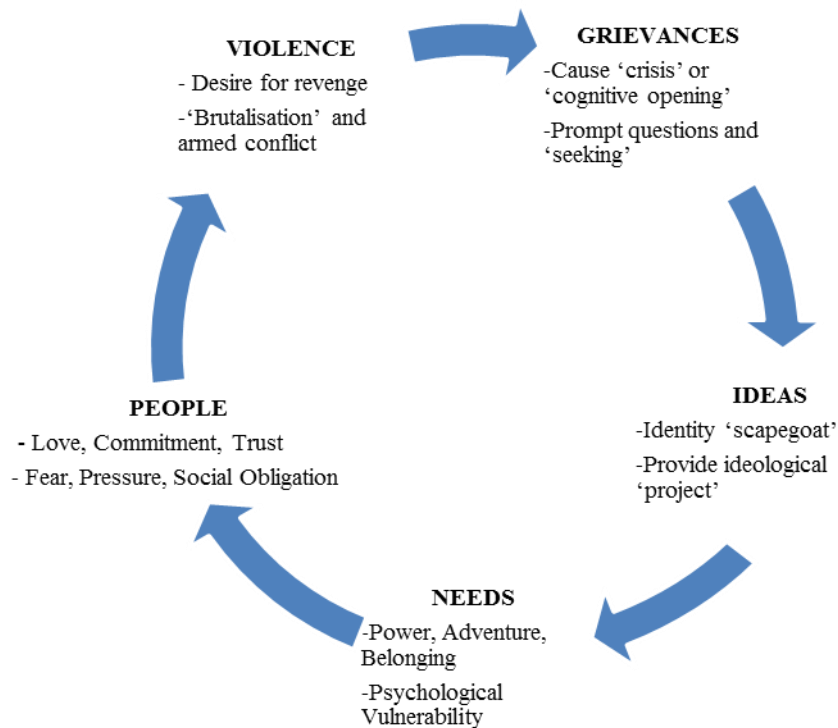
VIOLENCE
- Desire for revenge
-'Brutalisation' and armed conflict

GRIEVANCES
-Cause 'crisis' or 'cognitive opening'
-Prompt questions and 'seeking'

IDEAS
-Identity 'scapegoat'
-Provide ideological 'project'

NEEDS
-Power, Adventure, Belonging
-Psychological Vulnerability

PEOPLE
- Love, Commitment, Trust
- Fear, Pressure, Social Obligation